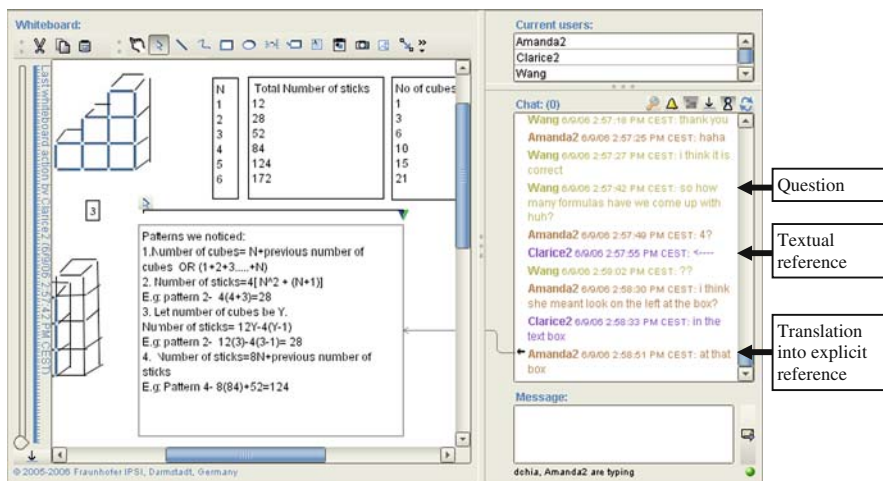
Whiteboard:

last whiteboard action by Clarice2 (6/9/06 2:57:42 PM CEST)

| N | Total Number of sticks | No of cubes |
|---|---|---|
| 1 | 12 | 1 |
| 2 | 28 | 3 |
| 3 | 52 | 6 |
| 4 | 84 | 10 |
| 5 | 124 | 15 |
| 6 | 172 | 21 |

3

Patterns we noticed:
1.Number of cubes= N+previous number of cubes OR (1+2+3.....+N)
2. Number of sticks=4[ N^2 + (N+1)]
E.g: pattern 2- 4(4+3)=28
3. Let number of cubes be Y.
Number of sticks= 12Y-4(Y-1)
E.g: pattern 2- 12(3)-4(3-1)= 28
4. Number of sticks=8N+previous number of sticks
E.g: Pattern 4- 8(84)+52=124

© 2005-2006 Fraunhofer IPSI, Darmstadt, Germany

Current users:
Amanda2
Clarice2
Wang

Chat: (0)
Wang 6/9/06 2:57:18 PM CEST: thank you
Amanda2 6/9/06 2:57:25 PM CEST: haha
Wang 6/9/06 2:57:27 PM CEST: i think it is correct
Wang 6/9/06 2:57:42 PM CEST: so how many formulas have we come up with huh?
Amanda2 6/9/06 2:57:49 PM CEST: 4?
Clarice2 6/9/06 2:57:55 PM CEST: <----
Wang 6/9/06 2:58:02 PM CEST: ??
Amanda2 6/9/06 2:58:30 PM CEST: i think she meant look on the left at the box?
Clarice2 6/9/06 2:58:33 PM CEST: in the text box
Amanda2 6/9/06 2:58:51 PM CEST: at that box

Message:

dchia, Amanda2 are typing

Question

Textual reference

Translation into explicit reference